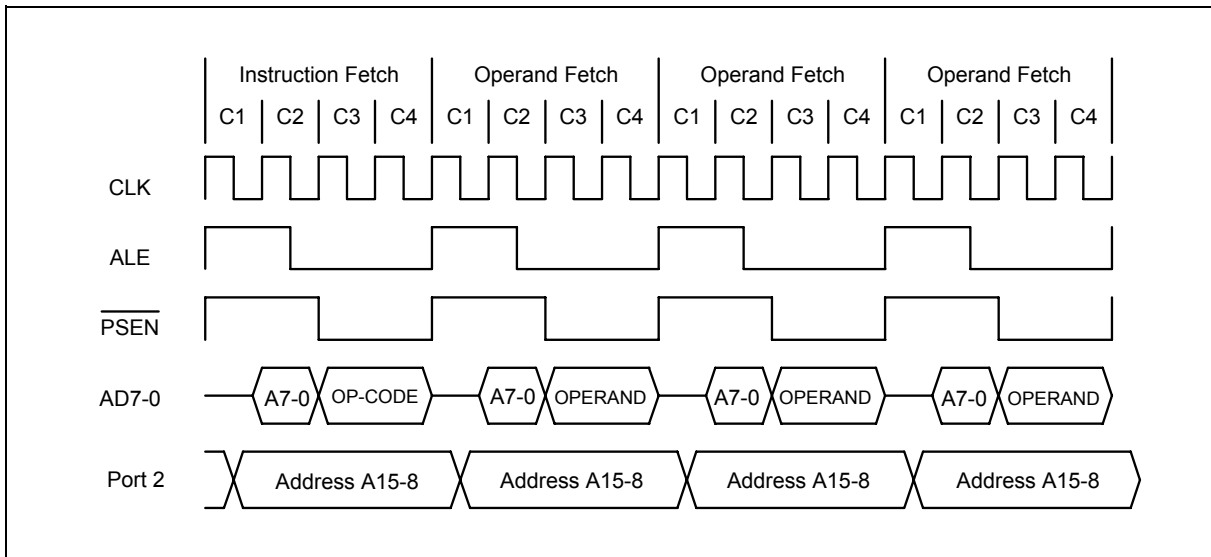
Instruction Fetch | Operand Fetch | Operand Fetch | Operand Fetch

C1 C2 C3 C4 C1 C2 C3 C4 C1 C2 C3 C4 C1 C2 C3 C4

CLK

ALE

$\overline{PSEN}$

AD7-0

A7-0 OP-CODE A7-0 OPERAND A7-0 OPERAND A7-0 OPERAND

Port 2

Address A15-8 Address A15-8 Address A15-8 Address A15-8